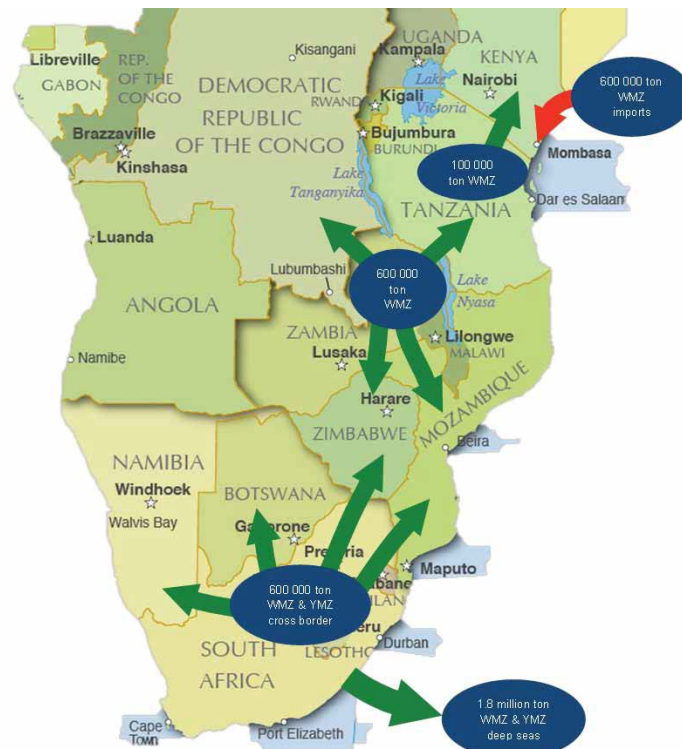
UGANDA
Kampala
KENYA
Libreville
REP. OF THE CONGO
GABON
Kisangani
DEMOCRATIC REPUBLIC OF THE CONGO
RWANDA
Kigali
Lake Victoria
Nairobi
600 000 ton WMZ imports
Brazzaville
Kinshasa
Bujumbura
BURUNDI
Lake Tanganyika
100 000 ton WMZ
Mombasa
Dar es Salaam
TANZANIA
Luanda
Lubumbashi
600 000 ton WMZ
Lake Nyasa
ANGOLA
ZAMBIA
Lusaka
Lilongwe
MALAWI
Namibe
Harare
ZIMBABWE
MOZAMBIQUE
Beira
NAMIBIA
Windhoek
Walvis Bay
BOTSWANA
Gaborone
Pretoria
Maputo
600 000 ton WMZ & YMZ cross border
Durban
SOUTH AFRICA
LESOTHO
Cape Town
Port Elizabeth
1.8 million ton WMZ & YMZ deep seas